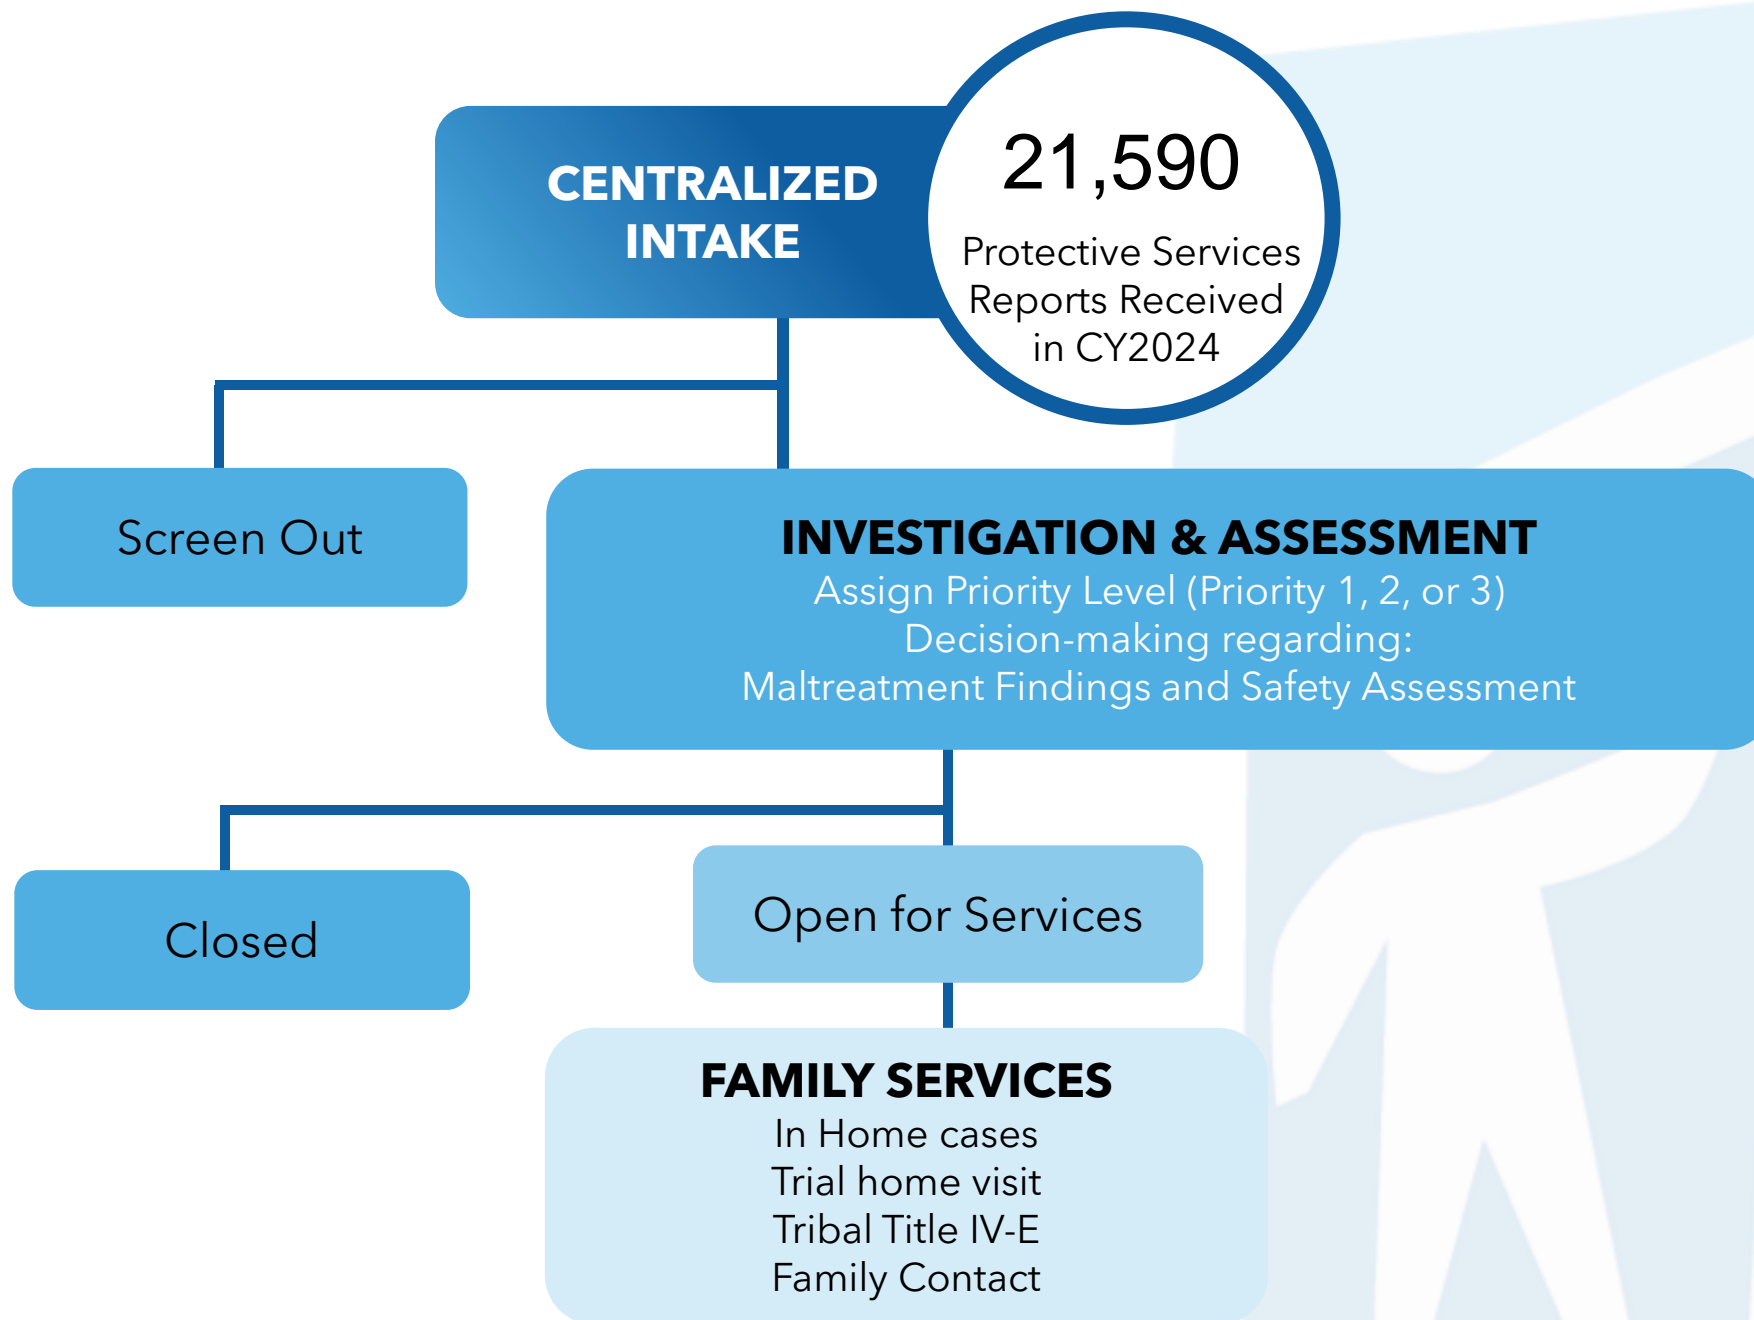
CENTRALIZED INTAKE

21,590

Protective Services Reports Received in CY2024

Screen Out

INVESTIGATION & ASSESSMENT
Assign Priority Level (Priority 1, 2, or 3)
Decision-making regarding:
Maltreatment Findings and Safety Assessment

Closed

Open for Services

FAMILY SERVICES
In Home cases
Trial home visit
Tribal Title IV-E
Family Contact